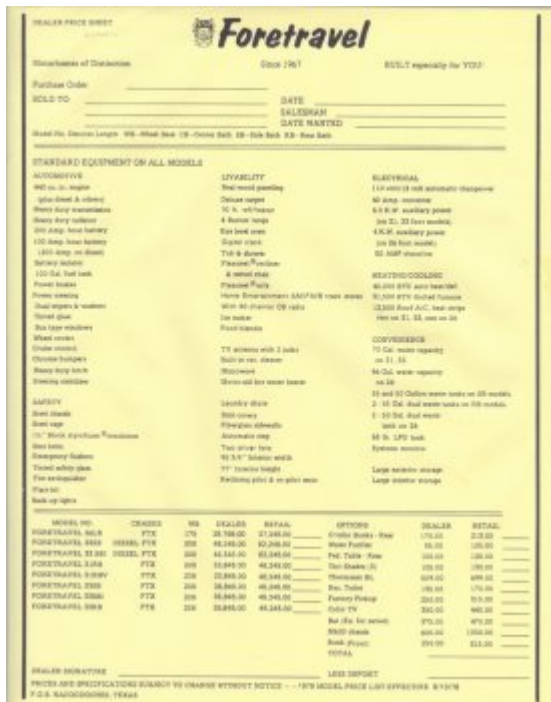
DEALER PRICE SHEET

Foretravel

Manufacturers of Distinction    Since 1967    BUILT especially for YOU!

Purchase Order
SOLD TO    DATE
SALESMAN
DATE WANTED

Model No. Denotes Length  WB - Wheel Base  CB - Center Bath  SB - Side Bath  RB - Rear Bath

STANDARD EQUIPMENT ON ALL MODELS

AUTOMOTIVE
440 cu. in. engine
(plus diesel & others)
Heavy duty transmission
Heavy duty radiator
200 Amp. hour battery
100 Amp. hour battery
(200 Amp. on diesel)
Battery isolator
100 Gal. fuel tank
Power brakes
Power steering
Dual wipers & washers
Tinted glass
Bus type windows
Wheel covers
Cruise control
Chrome bumpers
Heavy duty tires
Steering stabilizer

SAFETY
Steel chassis
Steel cage
1½" thick styrofoam insulation
Seat belts
Emergency flashers
Tinted safety glass
Fire extinguisher
Flare kit
Back up lights

LIVABILITY
Real wood paneling
Deluxe carpet
10 ft. refrigerator
4 Burner range
Eye level oven
Digital clock
TV & drawers
Flexsteel recliner & swivel chair
Flexsteel sofa
Home Entertainment AM/FM/8 track stereo
With 40 channel CB radio
Ice maker
Food blender

TV antenna with 2 jacks
Built in vac. cleaner
Microwave
Stove roll for water heater

Laundry chute
Bath colors
Fiberglass sidewalls
Automatic step
Two driver fans
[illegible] bedroom stalls
TV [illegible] height
Reclining pilot & co-pilot seats

ELECTRICAL
110 volt 18 volt automatic changeover
60 Amp. converter
6.5 K.W. auxiliary power
(on 22, 33 foot models)
4 K.W. auxiliary power
(on 26 foot model)
50 AMP shoreline

HEATING/COOLING
40,000 BTU auto heat/def
35,000 BTU ducted furnace
13,500 Roof A/C, heat strips
two on 31, 33, one on 26

CONVENIENCE
70 Gal. water capacity
on 31, 33
54 Gal. water capacity
on 26
30 and 50 Gallon waste tanks on 33 models
2 - 45 Gal. dual waste tanks on 31 models
2 - 30 Gal. dual waste
tank on 26
90 lb. LPG tank
Systems monitor

Large exterior storage
Large interior storage

| MODEL NO. | CHASSIS | WB | DEALER | RETAIL |
|---|---|---|---|---|
| FORETRAVEL 26LR | | PTX | 178 | 28,788.00 | 37,245.00 |
| FORETRAVEL 33SB | DIESEL PTX | 208 | 48,245.00 | 62,245.00 |
| FORETRAVEL 33 RB | DIESEL PTX | 208 | 48,245.00 | 62,245.00 |
| FORETRAVEL 31RB | | PTX | 208 | 33,845.00 | 46,245.00 |
| FORETRAVEL 31RBV | | PTX | 208 | 33,845.00 | 46,245.00 |
| FORETRAVEL 33SB | | PTX | 208 | 35,845.00 | 48,245.00 |
| FORETRAVEL 33RB | | PTX | 208 | 35,845.00 | 48,245.00 |
| FORETRAVEL 33RB | | PTX | 208 | 35,845.00 | 48,245.00 |

| OPTIONS | DEALER | RETAIL |
|---|---|---|
| Cruise Bunks - Rear | 175.00 | 215.00 |
| Water Purifier | 95.00 | 120.00 |
| Fwd. Table - Rear | 100.00 | 125.00 |
| Tint Shades (3) | 150.00 | 190.00 |
| Thermostat Kit | 225.00 | 285.00 |
| Bus. Tables | 135.00 | 170.00 |
| Factory Pickup | 250.00 | 315.00 |
| Color TV | 350.00 | 440.00 |
| Bar (Elec. for swivel) | 375.00 | 475.00 |
| 6500 chassis | 925.00 | 1,550.00 |
| Bunk (Front) | 250.00 | 315.00 |
| TOTAL | | |

DEALER SIGNATURE    LESS DEPOSIT
PRICES AND SPECIFICATIONS SUBJECT TO CHANGE WITHOUT NOTICE - - 1978 MODEL PRICE LIST EFFECTIVE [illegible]
F.O.B. NACOGDOCHES, TEXAS